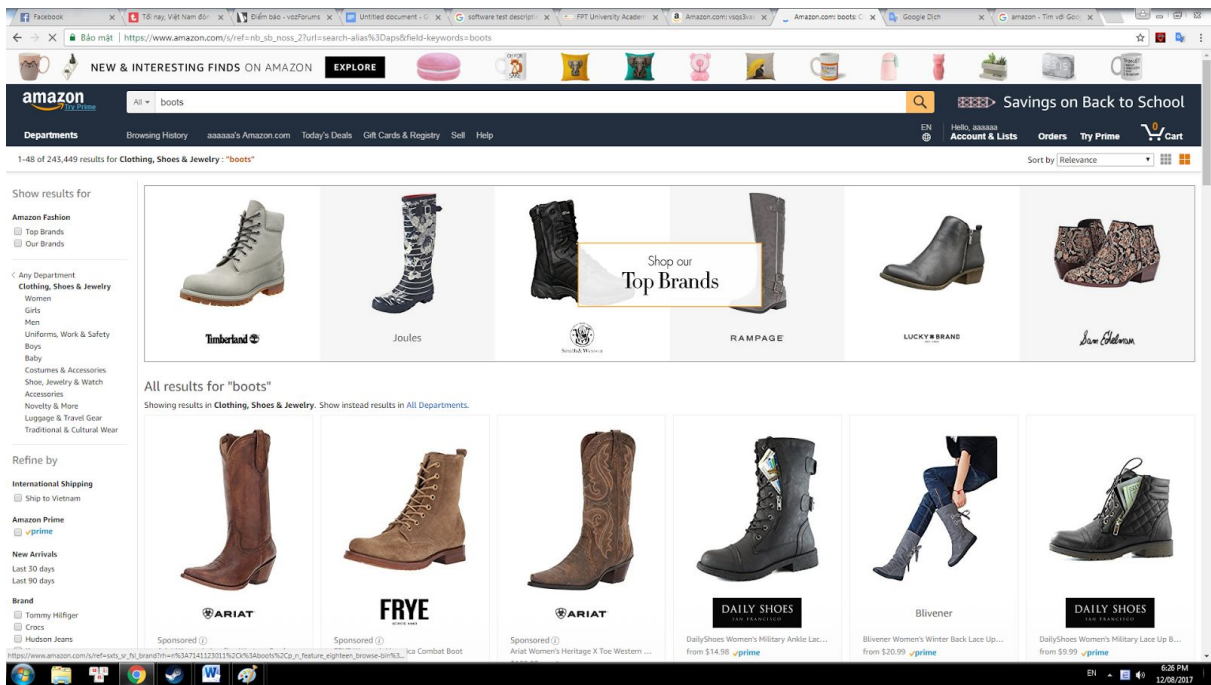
Facebook | Tối nay, Việt Nam đối | Điểm báo - vozForums | Untitled document | software test descriptio | FPT University Academ | Amazon.com: vsqs3va | Amazon.com: boots: C | Google Dịch | amazon - Tìm với Goo

Bảo mật | https://www.amazon.com/s/ref=nb_sb_noss_2?url=search-alias%3Daps&field-keywords=boots

NEW & INTERESTING FINDS ON AMAZON EXPLORE

amazon Try Prime

All boots

Savings on Back to School

Departments Browsing History aaaaaa's Amazon.com Today's Deals Gift Cards & Registry Sell Help EN Hello, aaaaaa Account & Lists Orders Try Prime 0 Cart

1-48 of 243,449 results for Clothing, Shoes & Jewelry : "boots"

Sort by Relevance

Show results for

Amazon Fashion
Top Brands
Our Brands

< Any Department
Clothing, Shoes & Jewelry
Women
Girls
Men
Uniforms, Work & Safety
Boys
Baby
Costumes & Accessories
Shoe, Jewelry & Watch Accessories
Novelty & More
Luggage & Travel Gear
Traditional & Cultural Wear

Refine by

International Shipping
Ship to Vietnam

Amazon Prime
prime

New Arrivals
Last 30 days
Last 90 days

Brand
Tommy Hilfiger
Crocs
Hudson Jeans

Timberland | Joules | Smith & Wesson | Shop our Top Brands | RAMPAGE | LUCKY BRAND | Sam Edelman

All results for "boots"

Showing results in Clothing, Shoes & Jewelry. Show instead results in All Departments.

ARIAT
Sponsored

FRYE
Sponsored
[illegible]ica Combat Boot

ARIAT
Sponsored
Ariat Women's Heritage X Toe Western ...

DAILY SHOES
DailyShoes Women's Military Ankle Lac...
from $14.98 prime

Blivener
Blivener Women's Winter Back Lace Up...
from $20.99 prime

DAILY SHOES
DailyShoes Women's Military Lace Up B...
from $9.99 prime

https://www.amazon.com/s/ref=sxts_sr_fsl_brand?rh=n%3A7141123011%2Ck%3Aboots%2Cp_n_feature_eighteen_browse-bin%3...

EN 6:26 PM 12/08/2017